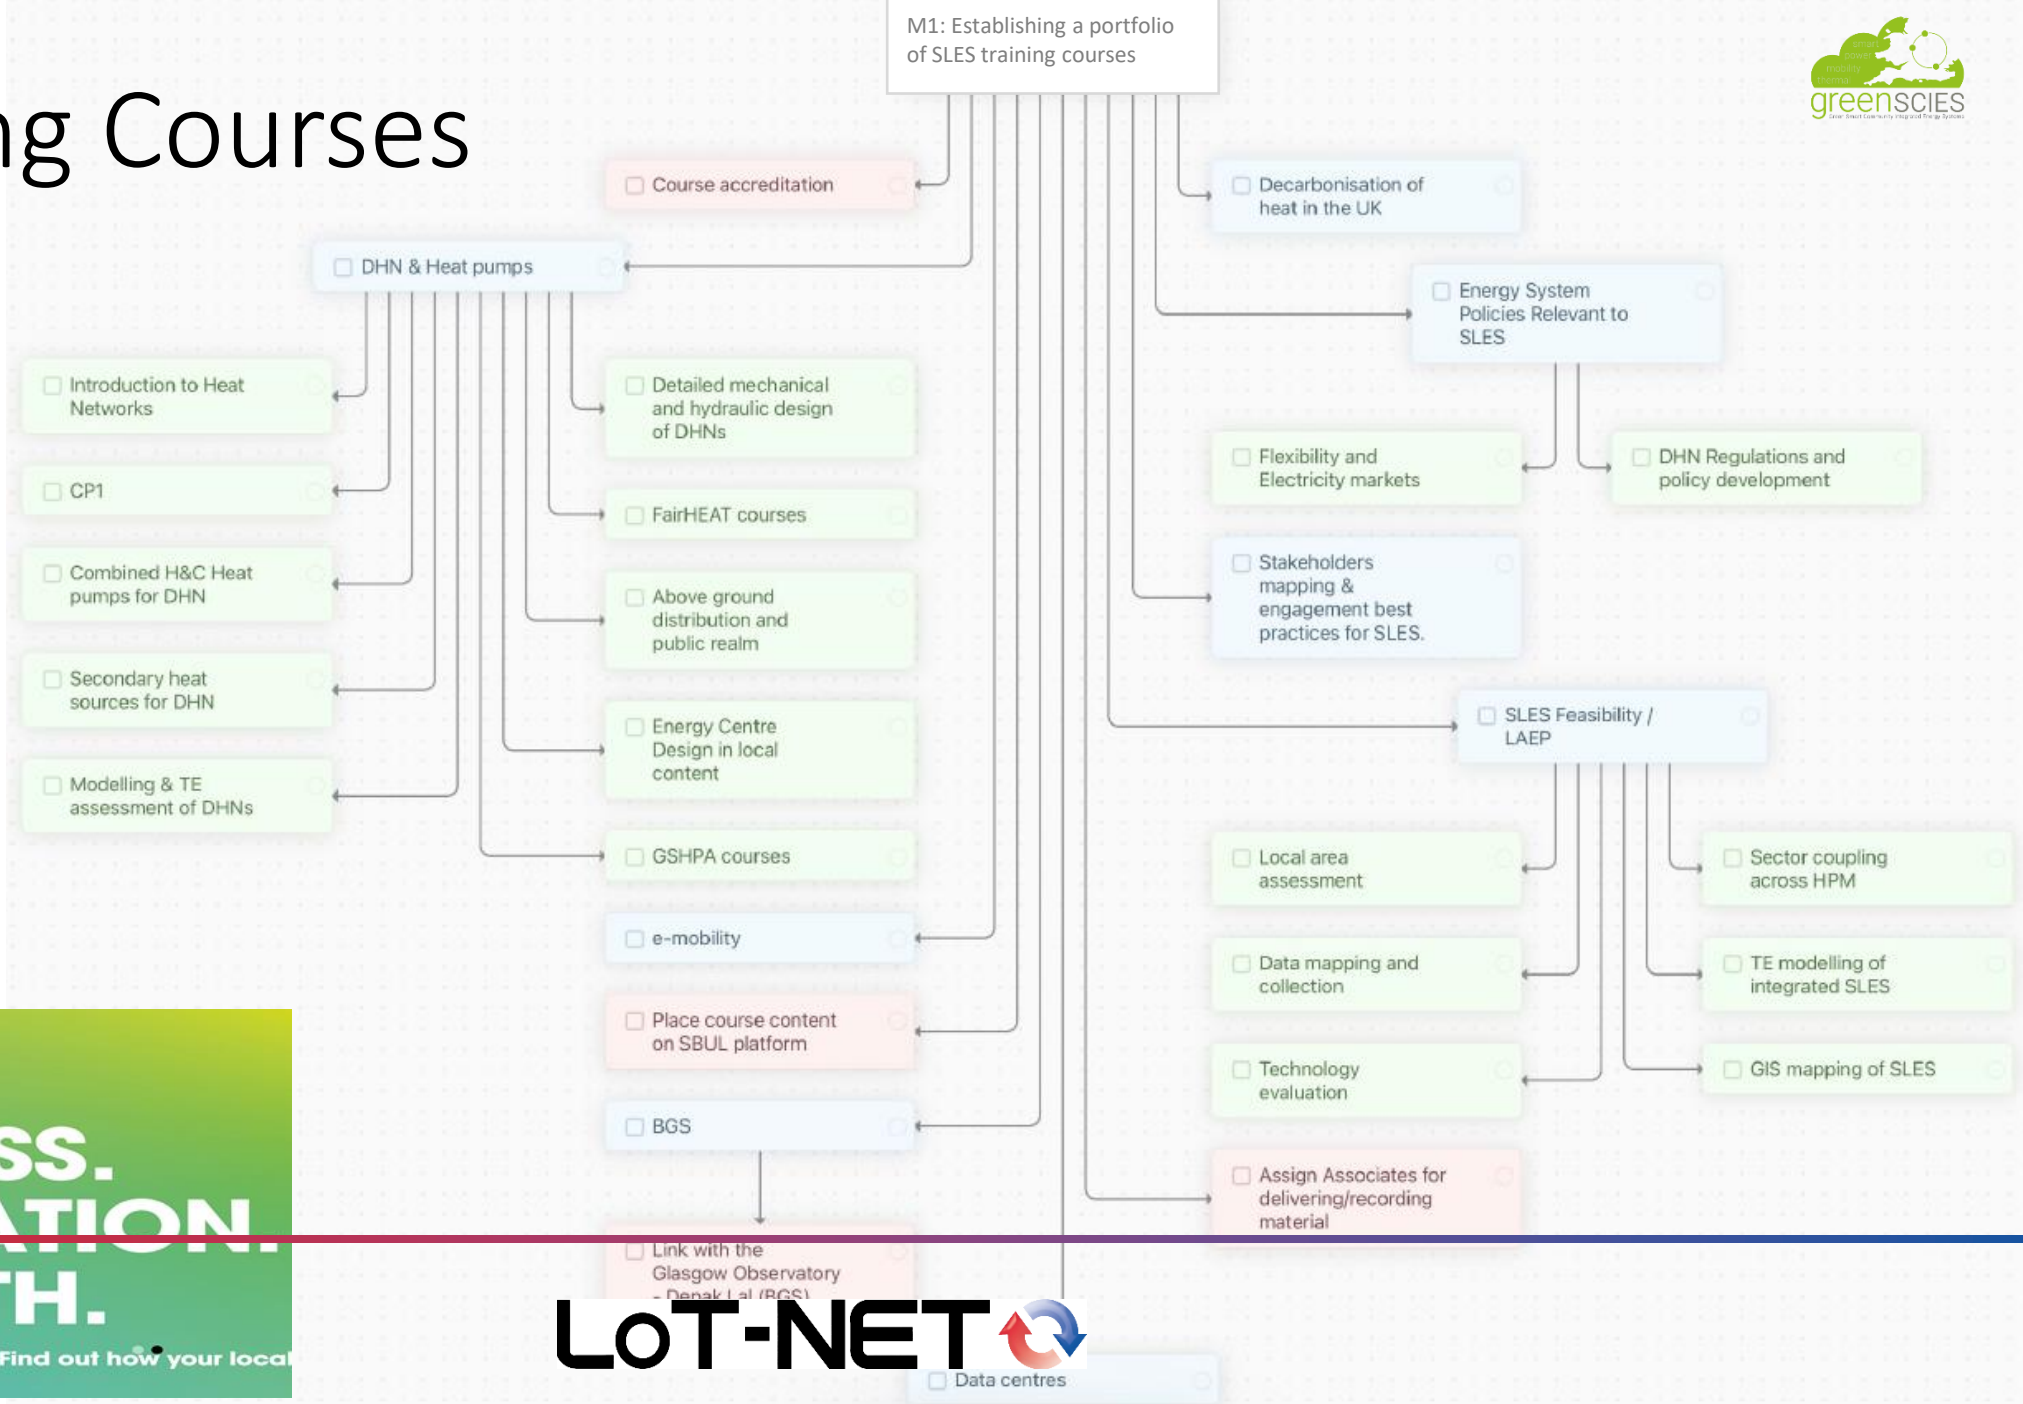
ng Courses

M1: Establishing a portfolio of SLES training courses

greenSCIES

Course accreditation

DHN & Heat pumps

Introduction to Heat Networks

CP1

Combined H&C Heat pumps for DHN

Secondary heat sources for DHN

Modelling & TE assessment of DHNs

Detailed mechanical and hydraulic design of DHNs

FairHEAT courses

Above ground distribution and public realm

Energy Centre Design in local content

GSHPA courses

e-mobility

Place course content on SBUL platform

BGS

Link with the Glasgow Observatory - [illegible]

Decarbonisation of heat in the UK

Energy System Policies Relevant to SLES

Flexibility and Electricity markets

DHN Regulations and policy development

Stakeholders mapping & engagement best practices for SLES.

SLES Feasibility / LAEP

Local area assessment

Sector coupling across HPM

Data mapping and collection

TE modelling of integrated SLES

Technology evaluation

GIS mapping of SLES

Assign Associates for delivering/recording material

Data centres

SS.
ATION
TH.
Find out how your local

LoT-NET